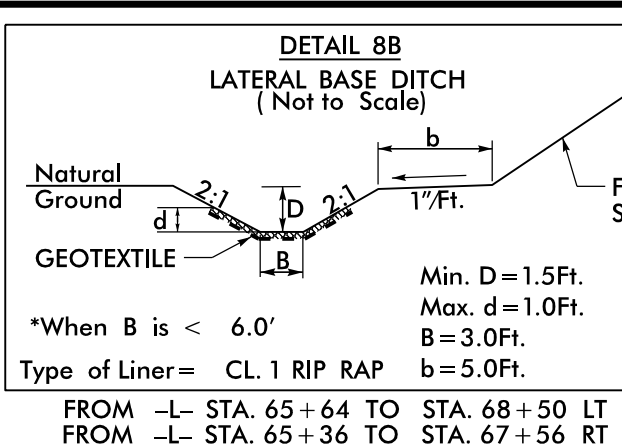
DETAIL 8B
LATERAL BASE DITCH
( Not to Scale)

b

Natural Ground

2:1

2:1

D

d

1"/Ft.

F
S

GEOTEXTILE

B

Min. D = 1.5Ft.
Max. d = 1.0Ft.
B = 3.0Ft.
b = 5.0Ft.

*When B is < 6.0'

Type of Liner = CL. 1 RIP RAP

FROM –L– STA. 65 + 64 TO STA. 68 + 50 LT
FROM –L– STA. 65 + 36 TO STA. 67 + 56 RT